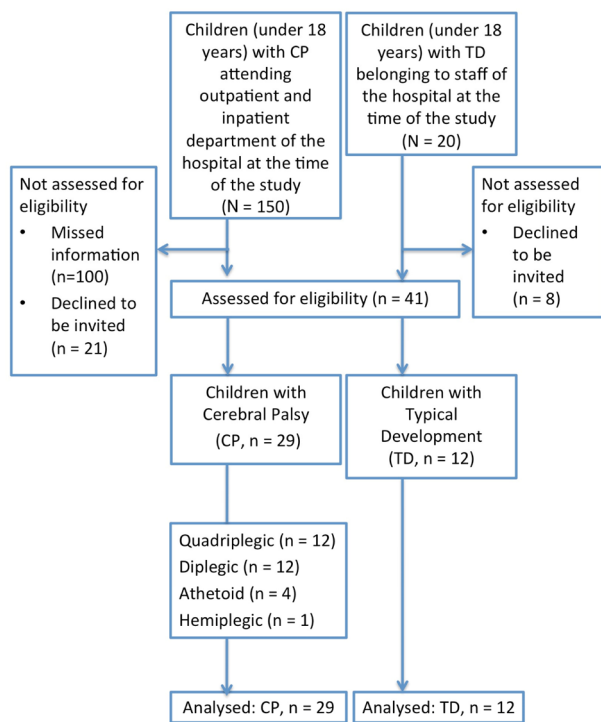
Children (under 18 years) with CP attending outpatient and inpatient department of the hospital at the time of the study (N = 150)

Children (under 18 years) with TD belonging to staff of the hospital at the time of the study (N = 20)

Not assessed for eligibility
• Missed information (n=100)
• Declined to be invited (n = 21)

Not assessed for eligibility
• Declined to be invited (n = 8)

Assessed for eligibility (n = 41)

Children with Cerebral Palsy (CP, n = 29)

Children with Typical Development (TD, n = 12)

Quadriplegic (n = 12)
Diplegic (n = 12)
Athetoid (n = 4)
Hemiplegic (n = 1)

Analysed: CP, n = 29

Analysed: TD, n = 12